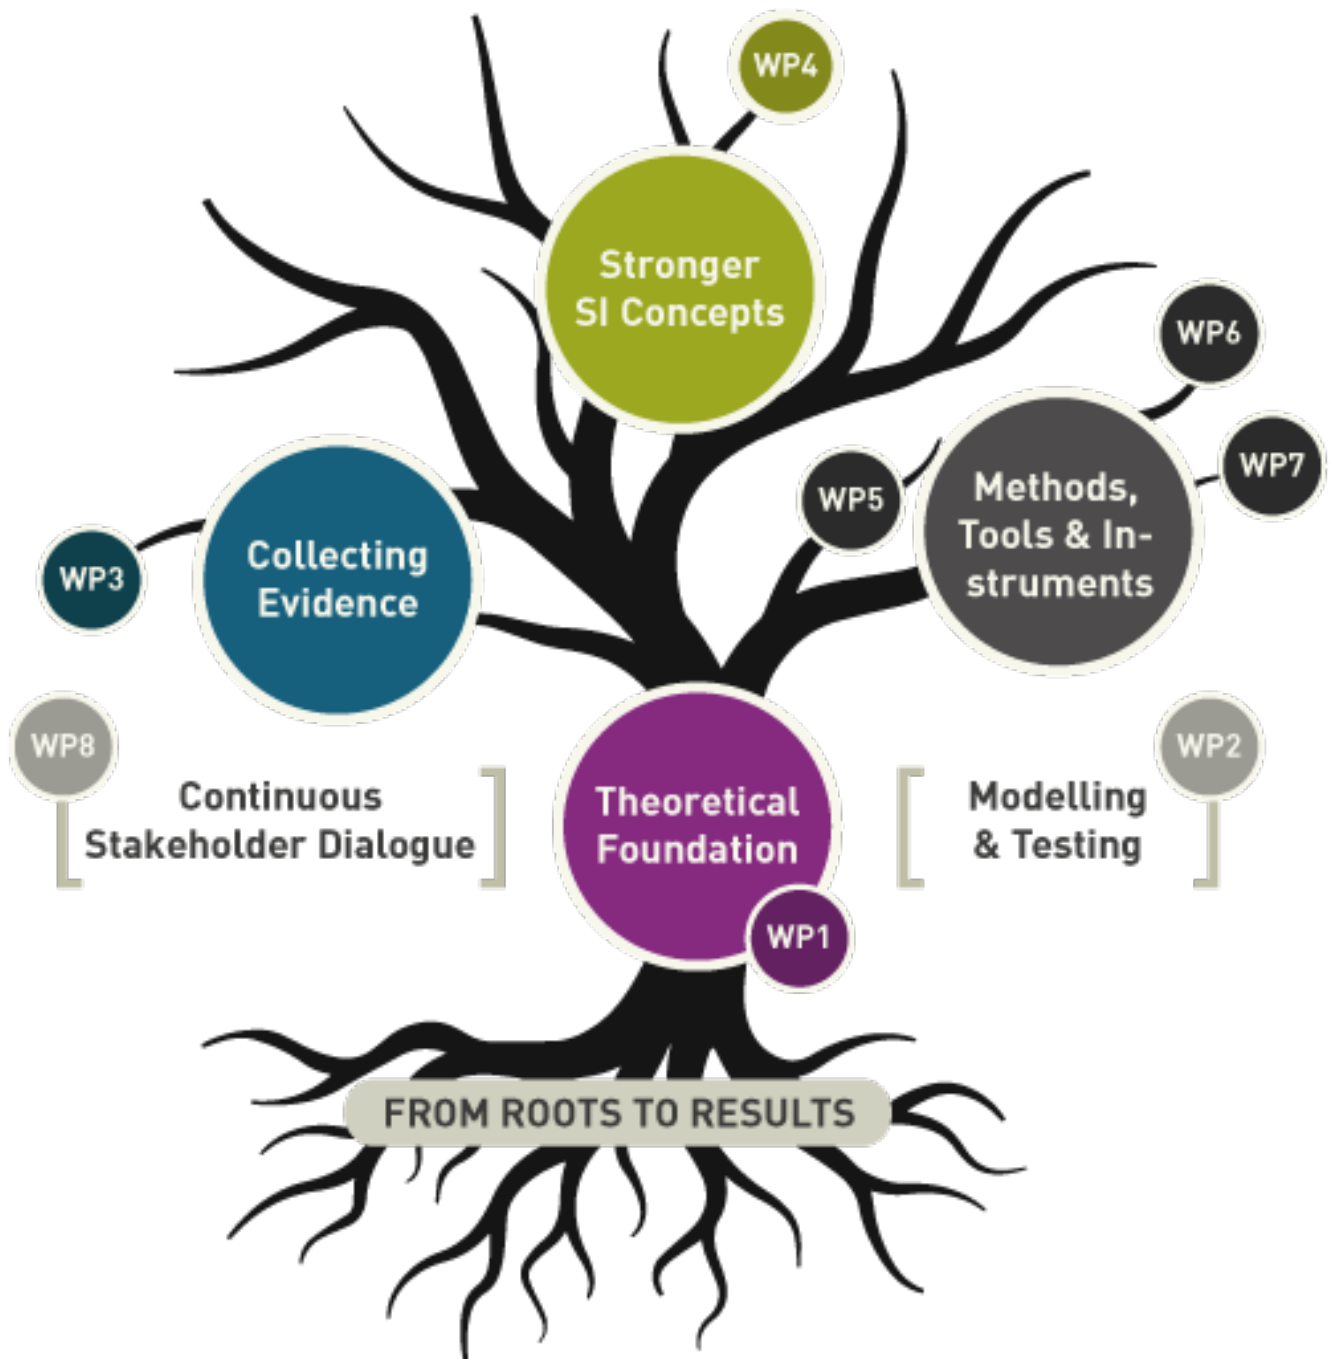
WP4

Stronger SI Concepts

WP6

WP5

Methods, Tools & Instruments

WP7

WP3

Collecting Evidence

WP8

Continuous Stakeholder Dialogue

Theoretical Foundation

WP1

WP2

Modelling & Testing

FROM ROOTS TO RESULTS